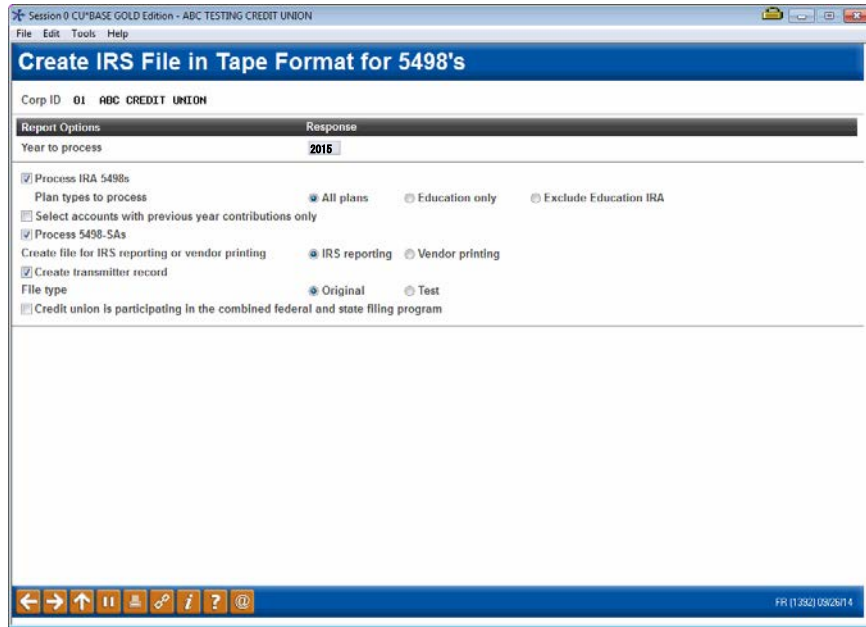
Session 0 CU*BASE GOLD Edition - ABC TESTING CREDIT UNION
File Edit Tools Help

Create IRS File in Tape Format for 5498's

Corp ID 01 ABC CREDIT UNION

| Report Options | Response |
|---|---|
| Year to process | 2015 |

Process IRA 5498s
Plan types to process All plans Education only Exclude Education IRA
Select accounts with previous year contributions only
Process 5498-SAs
Create file for IRS reporting or vendor printing IRS reporting Vendor printing
Create transmitter record
File type Original Test
Credit union is participating in the combined federal and state filing program

FR (1392) 09/26/14